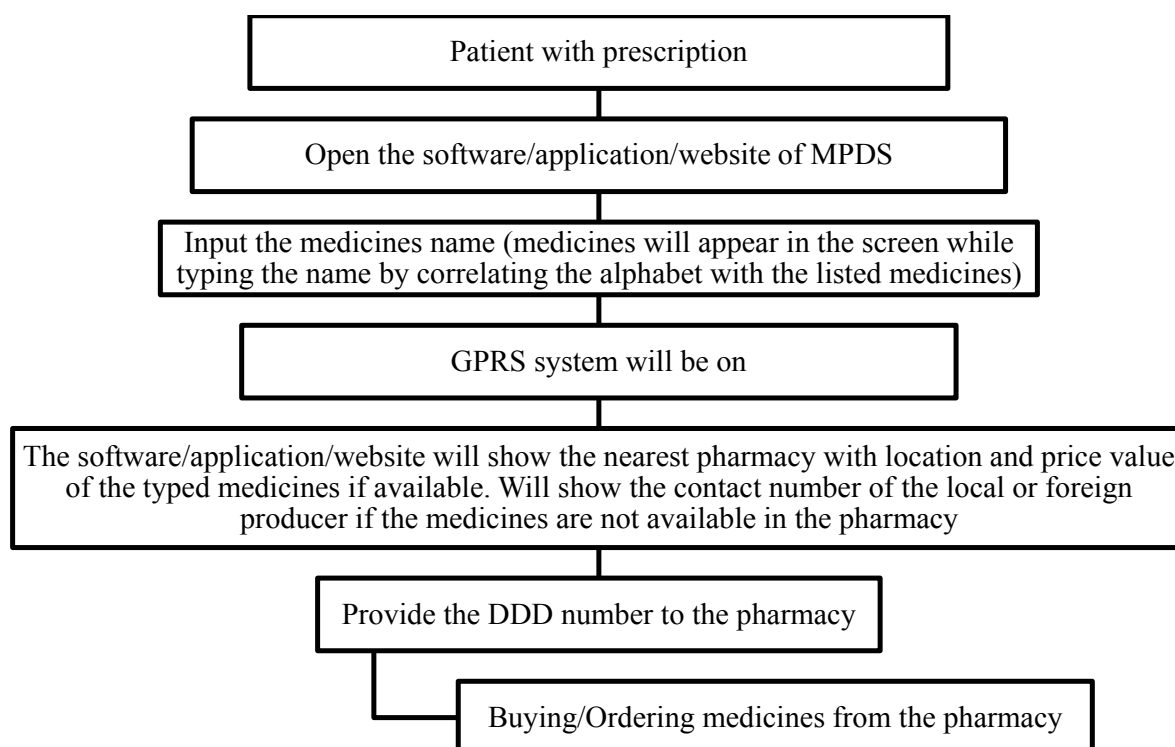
Patient with prescription

Open the software/application/website of MPDS

Input the medicines name (medicines will appear in the screen while typing the name by correlating the alphabet with the listed medicines)

GPRS system will be on

The software/application/website will show the nearest pharmacy with location and price value of the typed medicines if available. Will show the contact number of the local or foreign producer if the medicines are not available in the pharmacy

Provide the DDD number to the pharmacy

Buying/Ordering medicines from the pharmacy